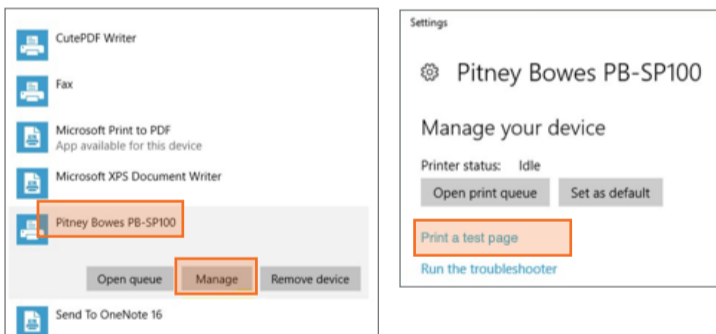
CutePDF Writer

Fax

Microsoft Print to PDF
App available for this device

Microsoft XPS Document Writer

Pitney Bowes PB-SP100

Open queue | Manage | Remove device

Send To OneNote 16

Settings

Pitney Bowes PB-SP100

Manage your device

Printer status: Idle

Open print queue | Set as default

Print a test page

Run the troubleshooter